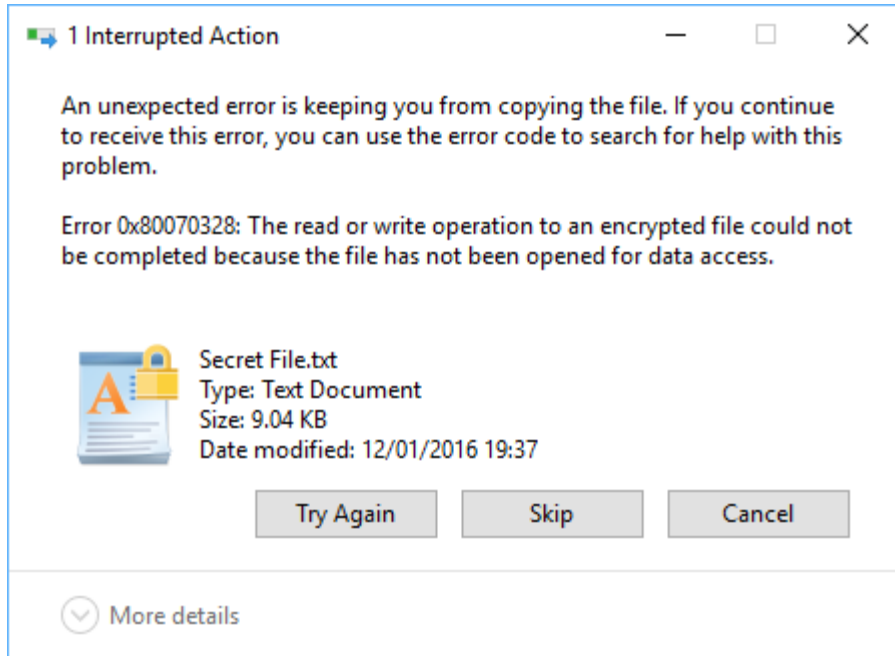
1 Interrupted Action

An unexpected error is keeping you from copying the file. If you continue to receive this error, you can use the error code to search for help with this problem.

Error 0x80070328: The read or write operation to an encrypted file could not be completed because the file has not been opened for data access.

A

Secret File.txt
Type: Text Document
Size: 9.04 KB
Date modified: 12/01/2016 19:37

Try Again
Skip
Cancel

More details